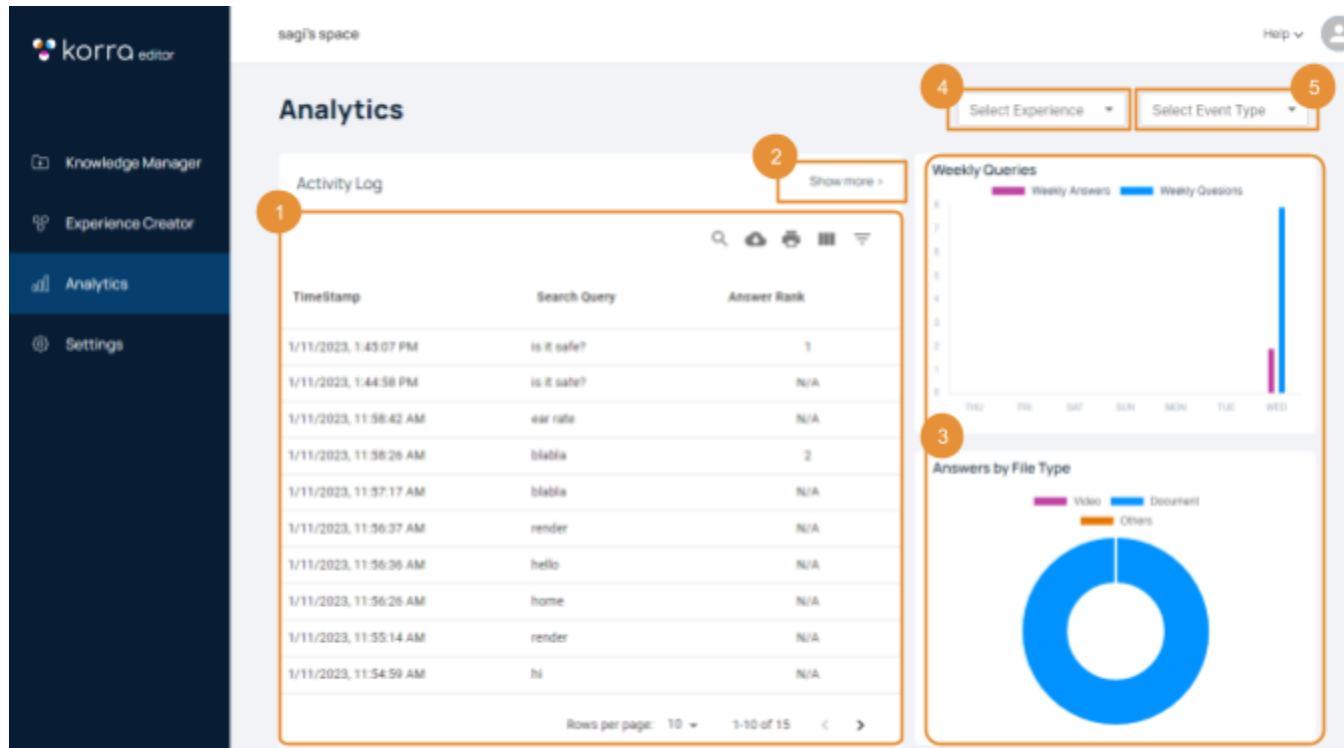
korra editor

Knowledge Manager
Experience Creator
Analytics
Settings

sagi's space

Help

Analytics

4 Select Experience
5 Select Event Type

Activity Log
2 Show more >
1

| TimeStamp | Search Query | Answer Rank |
|---|---|---|
| 1/11/2023, 1:45:07 PM | is it safe? | 1 |
| 1/11/2023, 1:44:58 PM | is it safe? | N/A |
| 1/11/2023, 11:58:42 AM | ear rate | N/A |
| 1/11/2023, 11:58:26 AM | blabla | 2 |
| 1/11/2023, 11:57:17 AM | blabla | N/A |
| 1/11/2023, 11:56:37 AM | render | N/A |
| 1/11/2023, 11:56:36 AM | hello | N/A |
| 1/11/2023, 11:56:26 AM | home | N/A |
| 1/11/2023, 11:55:14 AM | render | N/A |
| 1/11/2023, 11:54:59 AM | hi | N/A |

Rows per page: 10 1-10 of 15

Weekly Queries
Weekly Answers Weekly Quesions
8 7 6 5 4 3 2 1 0
THU FRI SAT SUN MON TUE WED

3
Answers by File Type
Video Document
Others